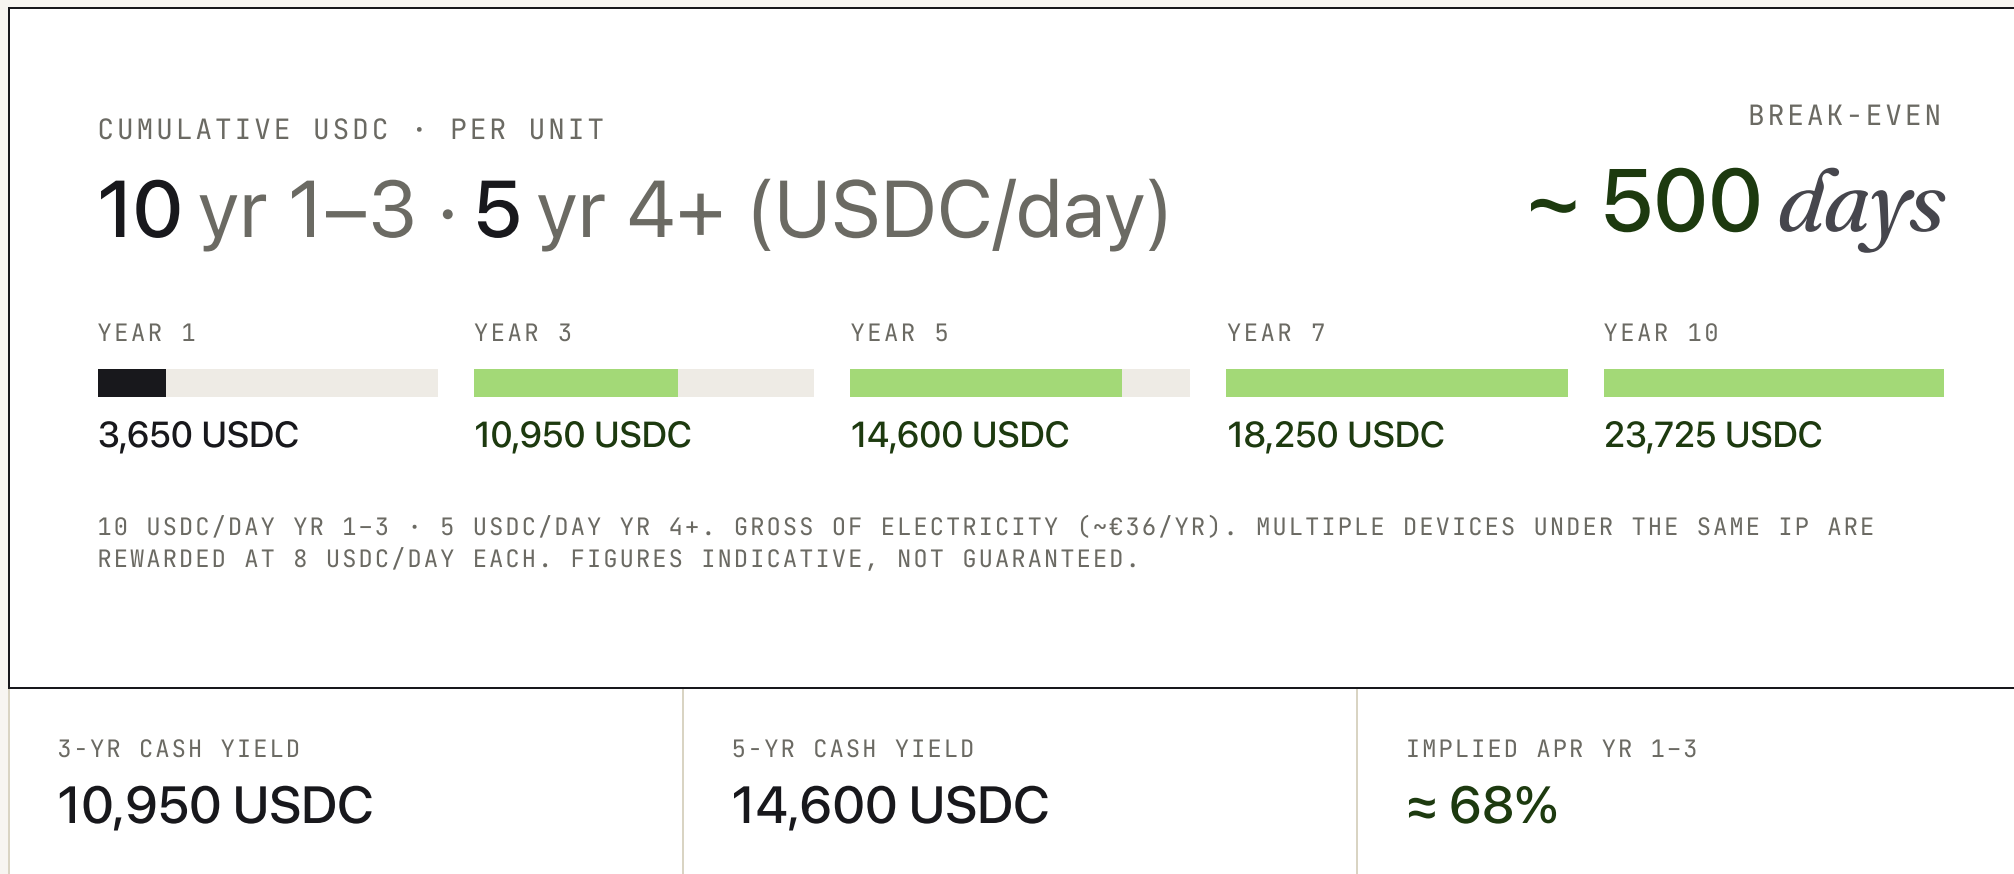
CUMULATIVE USDC · PER UNIT

BREAK-EVEN

10 yr 1–3 · 5 yr 4+ (USDC/day)

~ 500 days

YEAR 1
3,650 USDC

YEAR 3
10,950 USDC

YEAR 5
14,600 USDC

YEAR 7
18,250 USDC

YEAR 10
23,725 USDC

10 USDC/DAY YR 1–3 · 5 USDC/DAY YR 4+. GROSS OF ELECTRICITY (~€36/YR). MULTIPLE DEVICES UNDER THE SAME IP ARE REWARDED AT 8 USDC/DAY EACH. FIGURES INDICATIVE, NOT GUARANTEED.

3-YR CASH YIELD
10,950 USDC

5-YR CASH YIELD
14,600 USDC

IMPLIED APR YR 1–3
≈ 68%